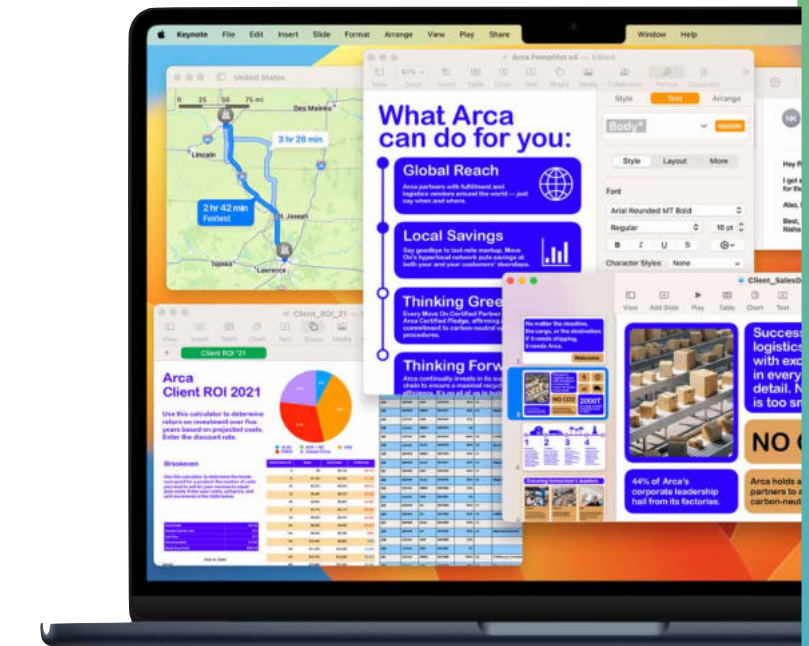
Keynote File Edit Insert Slide Format Arrange View Play Share Window Help

United States

0 25 50 75 mi

Des Moines

3 hr 28 min

Lincoln

2 hr 42 min
Fastest

St. Joseph

Topeka

Lawrence

Arca Pamphlet v4 — Edited

Style Text Arrange

Body

Update

Style Layout More

Font

Arial Rounded MT Bold

Regular 16 pt

B I U S

Character Styles None

What Arca can do for you:

Global Reach

Arca partners with fulfillment and logistics vendors around the world — just say when and where.

Local Savings

Say goodbye to last mile markup. Move On's hyperlocal network puts savings at both your and your customers' doorsteps.

Thinking Gree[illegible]

Every Move On Certified Partner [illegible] Arca Certified Pledge, affirming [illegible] commitment to carbon-neutral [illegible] procedures.

Thinking Forw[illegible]

Arca continually invests in its su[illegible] chain to ensure a maximal recycl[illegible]

NK

Hey P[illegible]

I got a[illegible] for the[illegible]

Also, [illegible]

Best,
Naha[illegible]

Client_ROI_21

Client ROI '21

Arca
Client ROI 2021

Use this calculator to determine return on investment over five years based on projected costs. Enter the discount rate.

Breakeven

Client_SalesD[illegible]

View Add Slide Play Table Chart Text

No matter the destination, the cargo, or the destination if it needs shipping, it needs Arca.

Welcome

NO CO2

2000T

Ensuring tomorrow's leaders

Success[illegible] logistics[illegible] with exc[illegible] in every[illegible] detail. N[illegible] is too sm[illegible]

NO C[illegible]

44% of Arca's corporate leadership hail from its factories.

Arca holds a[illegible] partners to a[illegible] carbon-neut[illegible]